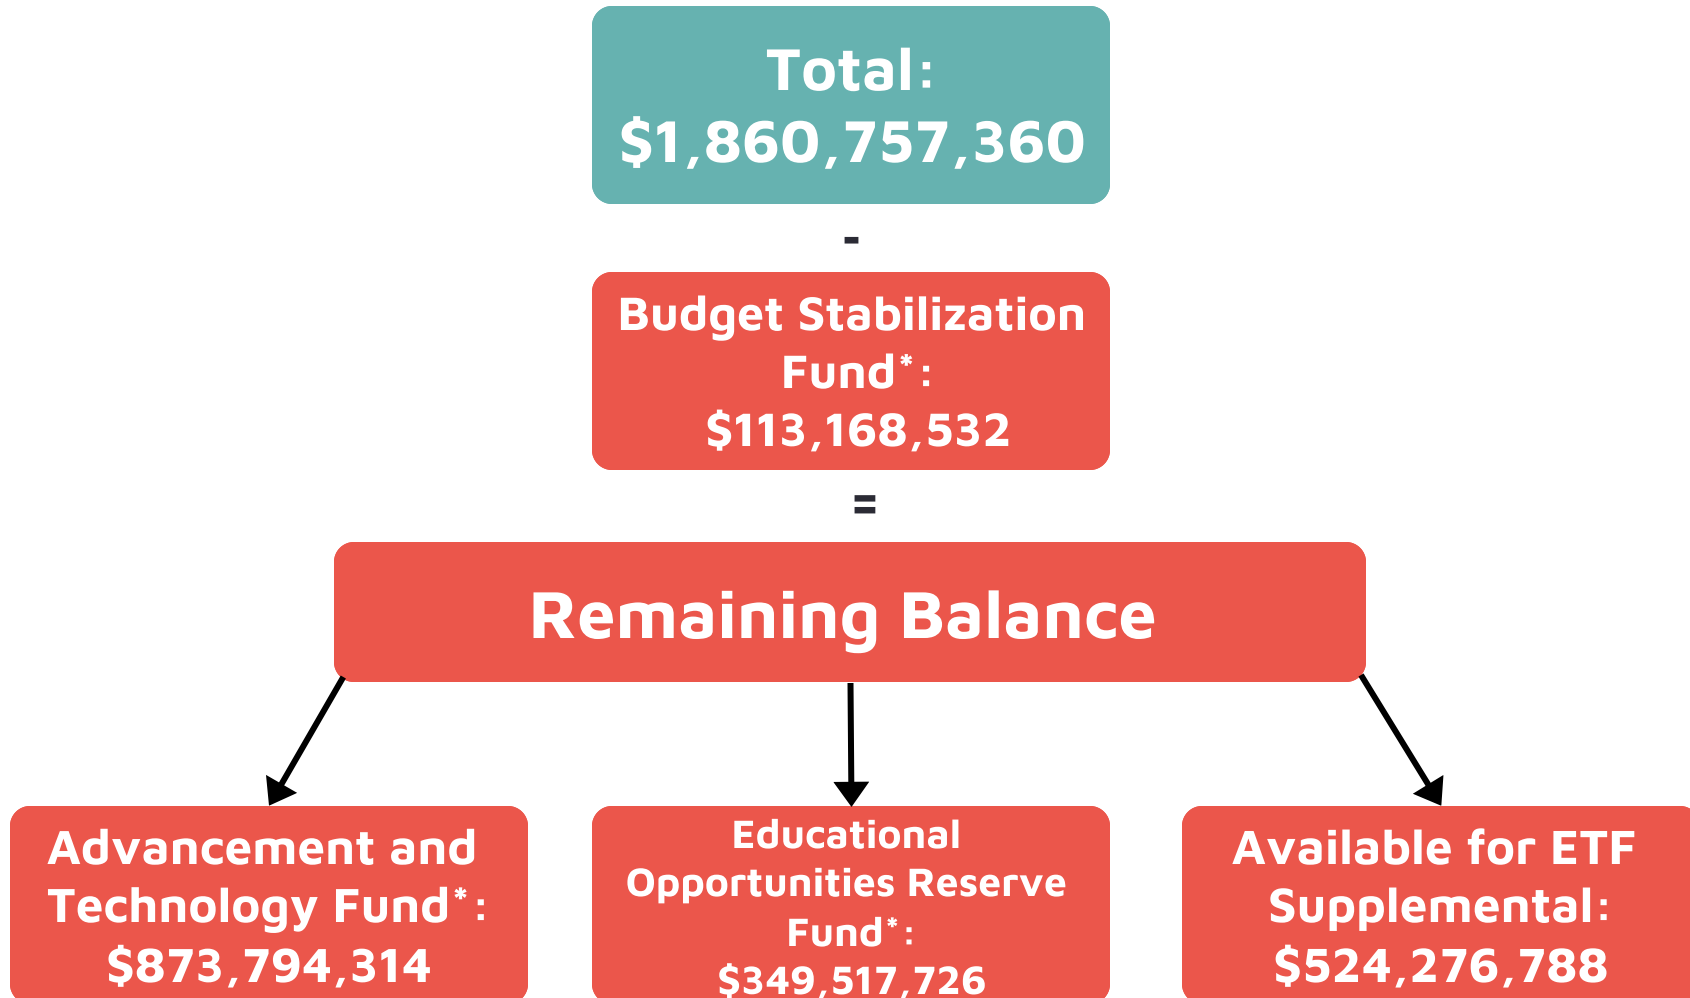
Total:
$1,860,757,360

-

Budget Stabilization Fund*:
$113,168,532

=

Remaining Balance

Advancement and Technology Fund*:
$873,794,314

Educational Opportunities Reserve Fund*:
$349,517,726

Available for ETF Supplemental:
$524,276,788